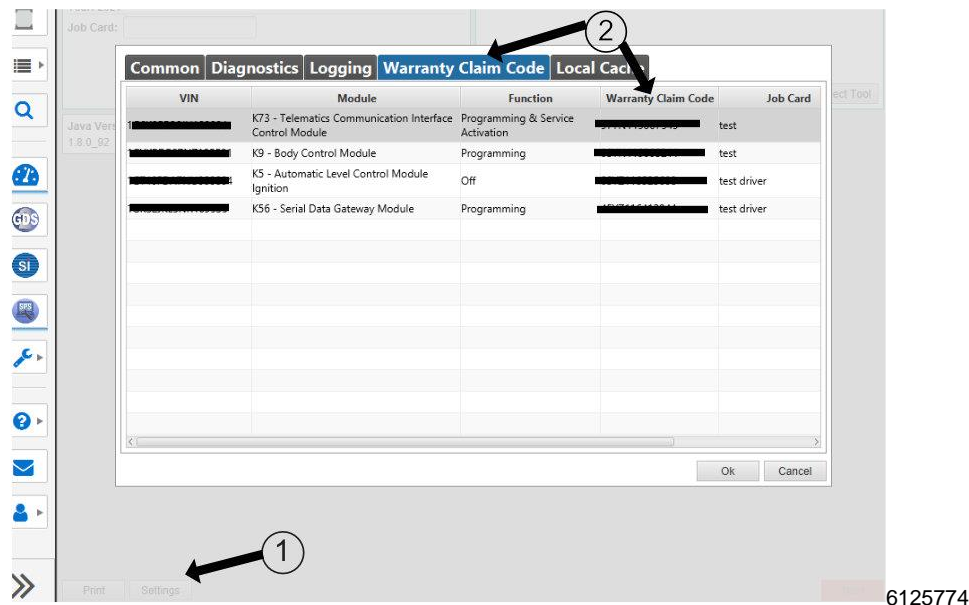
Job Card:

Common | Diagnostics | Logging | Warranty Claim Code | Local Cach

2

| VIN | Module | Function | Warranty Claim Code | Job Card |
|---|---|---|---|---|
| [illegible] | K73 - Telematics Communication Interface Control Module | Programming & Service Activation | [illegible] | test |
| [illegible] | K9 - Body Control Module | Programming | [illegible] | test |
| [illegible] | K5 - Automatic Level Control Module Ignition | Off | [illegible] | test driver |
| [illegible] | K56 - Serial Data Gateway Module | Programming | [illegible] | test driver |

ect Tool

Java Vers
1.8.0_92

GDS

SI

SPS

Ok

Cancel

1

Print

Settings

6125774